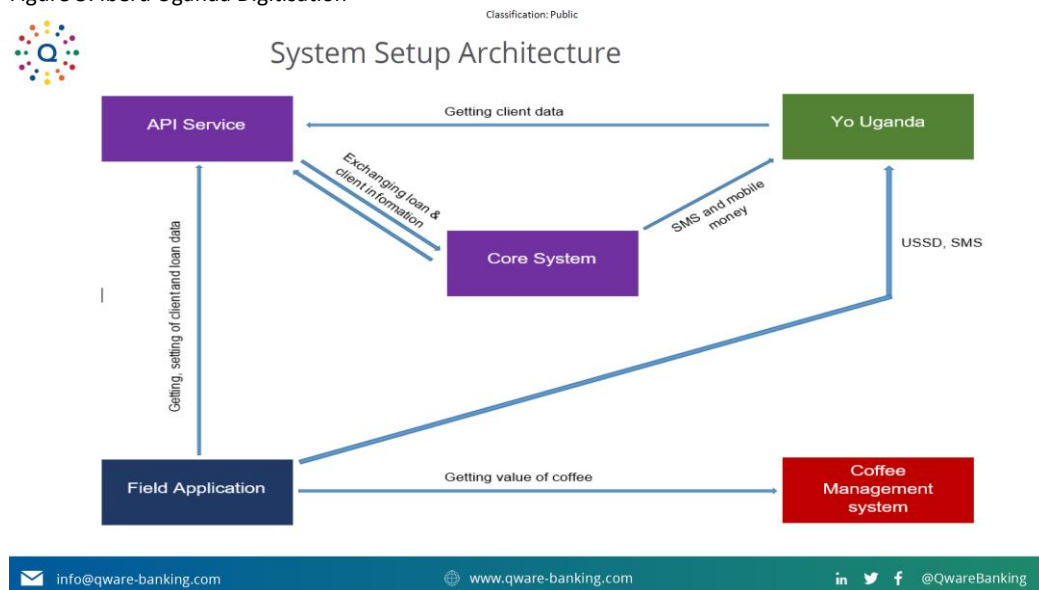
Figure 3: Ibera Uganda Digitisation

Classification: Public

Q

System Setup Architecture

API Service

Getting client data

Yo Uganda

Exchanging loan & client information

Core System

SMS and mobile money

USSD, SMS

Getting, setting of client and loan data

Field Application

Getting value of coffee

Coffee Management system

info@qware-banking.com

www.qware-banking.com

@QwareBanking